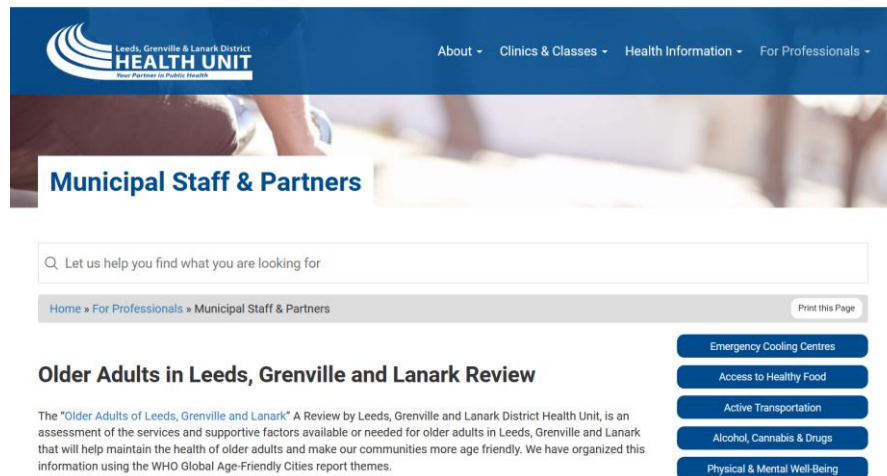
Leeds, Grenville & Lanark District
HEALTH UNIT
Your Partner in Public Health

About ▾ Clinics & Classes ▾ Health Information ▾ For Professionals ▾

Municipal Staff & Partners

Let us help you find what you are looking for

Home » For Professionals » Municipal Staff & Partners

Print this Page

Older Adults in Leeds, Grenville and Lanark Review

The "Older Adults of Leeds, Grenville and Lanark" A Review by Leeds, Grenville and Lanark District Health Unit, is an assessment of the services and supportive factors available or needed for older adults in Leeds, Grenville and Lanark that will help maintain the health of older adults and make our communities more age friendly. We have organized this information using the WHO Global Age-Friendly Cities report themes.

Emergency Cooling Centres
Access to Healthy Food
Active Transportation
Alcohol, Cannabis & Drugs
Physical & Mental Well-Being